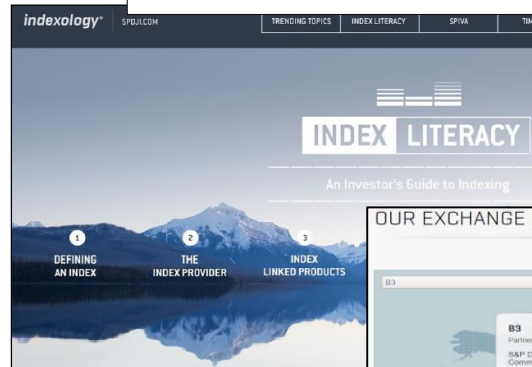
indexology® SPDJI.COM

TRENDING TOPICS | INDEX LITERACY | SPIVA | TIM

INDEX LITERACY

An Investor's Guide to Indexing

1
DEFINING AN INDEX

2
THE INDEX PROVIDER

3
INDEX LINKED PRODUCTS

OUR EXCHANGE

B3

B3
Partner

S&P D
Comm